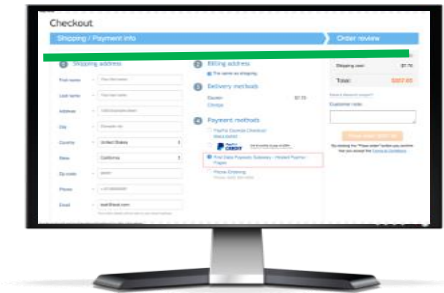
Checkout

Shipping / Payment info

Order review

1 Shipping address

First name

Last name

Address

City

Country United States

State California

Zip code

Phone

Email

2 Billing address

The same as shipping

3 Delivery methods

Standard $7.70

Pickup

4 Payment methods

PayPal Express Checkout

PayPal CREDIT

First Data Payeezy Gateway - Hosted Payment Pages

Phone Ordering

Shipping cost $7.70

Total: $227.70

Customer note

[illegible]

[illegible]